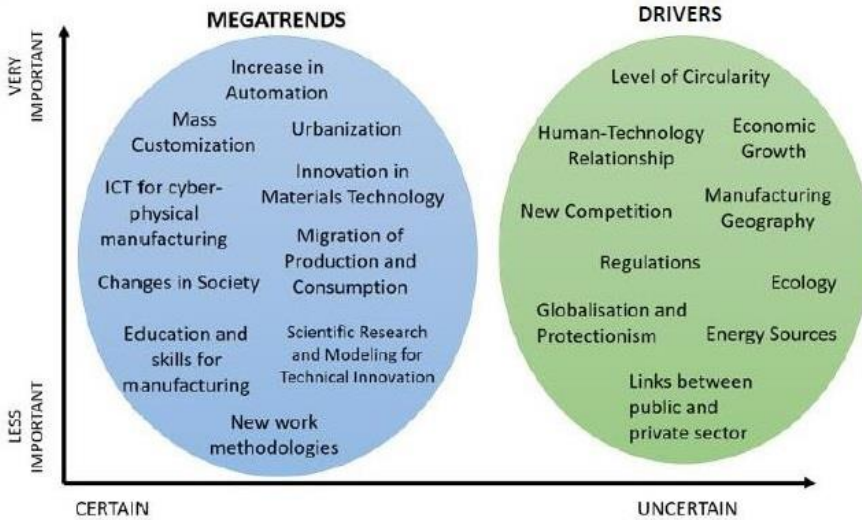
MEGATRENDS

DRIVERS

VERY IMPORTANT

LESS IMPORTANT

Increase in Automation

Mass Customization

Urbanization

ICT for cyber-physical manufacturing

Innovation in Materials Technology

Migration of Production and Consumption

Changes in Society

Education and skills for manufacturing

Scientific Research and Modeling for Technical Innovation

New work methodologies

Level of Circularity

Human-Technology Relationship

Economic Growth

New Competition

Manufacturing Geography

Regulations

Ecology

Globalisation and Protectionism

Energy Sources

Links between public and private sector

CERTAIN

UNCERTAIN